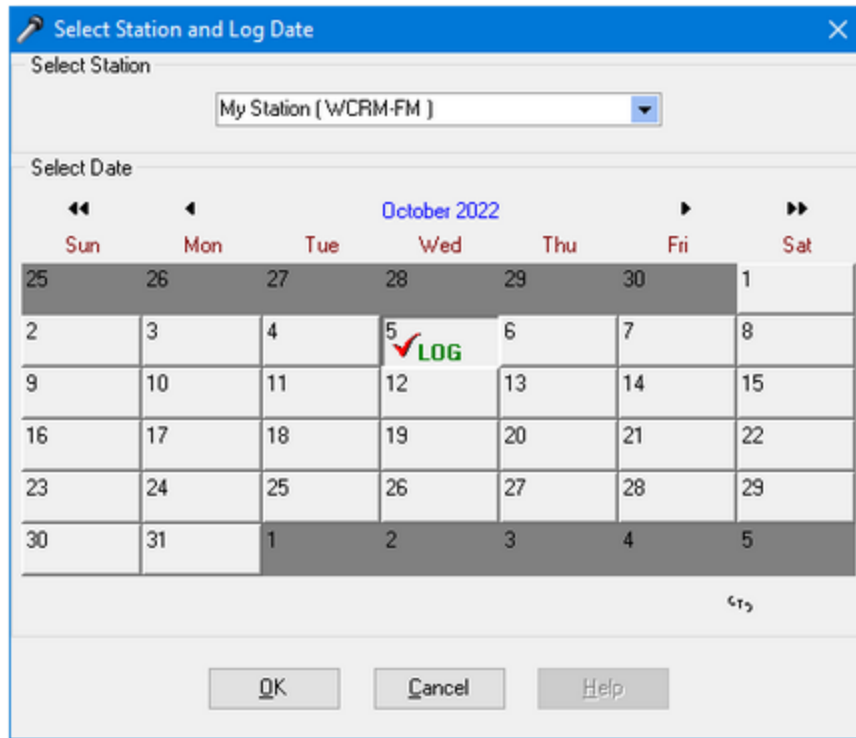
Select Station and Log Date

Select Station

My Station ( WCRM-FM )

Select Date

◀◀ ◀ October 2022 ▶ ▶▶

| Sun | Mon | Tue | Wed | Thu | Fri | Sat |
|---|---|---|---|---|---|---|
| 25 | 26 | 27 | 28 | 29 | 30 | 1 |
| 2 | 3 | 4 | 5 LOG | 6 | 7 | 8 |
| 9 | 10 | 11 | 12 | 13 | 14 | 15 |
| 16 | 17 | 18 | 19 | 20 | 21 | 22 |
| 23 | 24 | 25 | 26 | 27 | 28 | 29 |
| 30 | 31 | 1 | 2 | 3 | 4 | 5 |

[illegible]

OK Cancel Help